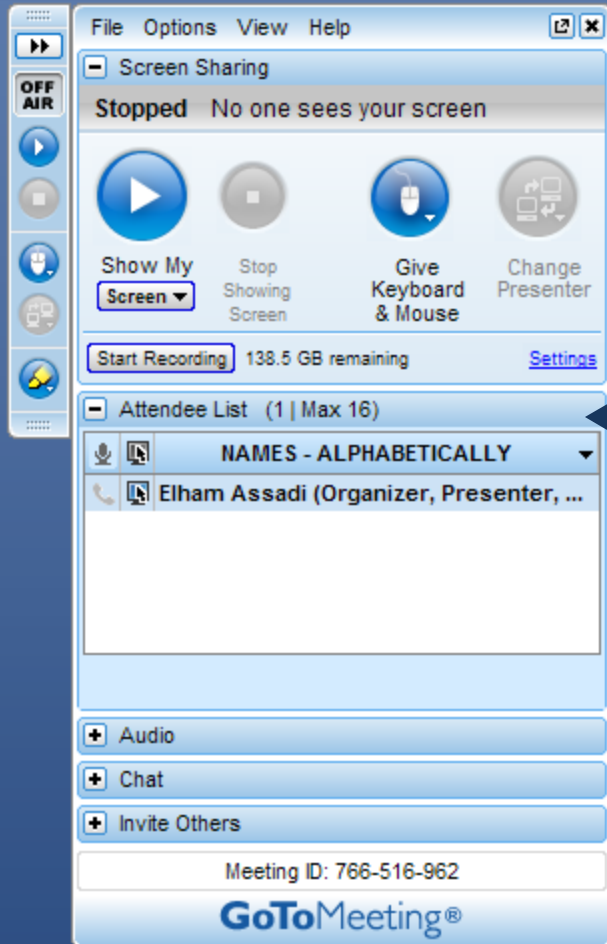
OFF AIR

File Options View Help

Screen Sharing

Stopped No one sees your screen

Show My
Screen

Stop Showing Screen

Give Keyboard & Mouse

Change Presenter

Start Recording 138.5 GB remaining Settings

Attendee List (1 | Max 16)

NAMES - ALPHABETICALLY

Elham Assadi (Organizer, Presenter, ...

Audio

Chat

Invite Others

Meeting ID: 766-516-962

GoToMeeting®